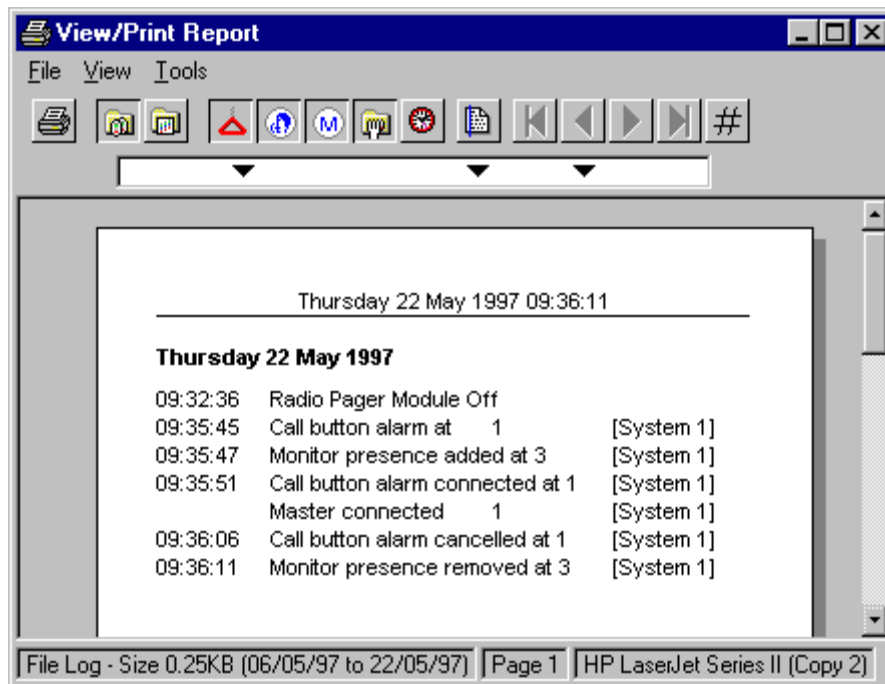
View/Print Report

File View Tools

#

Thursday 22 May 1997 09:36:11

**Thursday 22 May 1997**

| | | |
|---|---|---|
| 09:32:36 | Radio Pager Module Off | |
| 09:35:45 | Call button alarm at 1 | [System 1] |
| 09:35:47 | Monitor presence added at 3 | [System 1] |
| 09:35:51 | Call button alarm connected at 1 | [System 1] |
| | Master connected 1 | [System 1] |
| 09:36:06 | Call button alarm cancelled at 1 | [System 1] |
| 09:36:11 | Monitor presence removed at 3 | [System 1] |

File Log - Size 0.25KB (06/05/97 to 22/05/97) | Page 1 | HP LaserJet Series II (Copy 2)